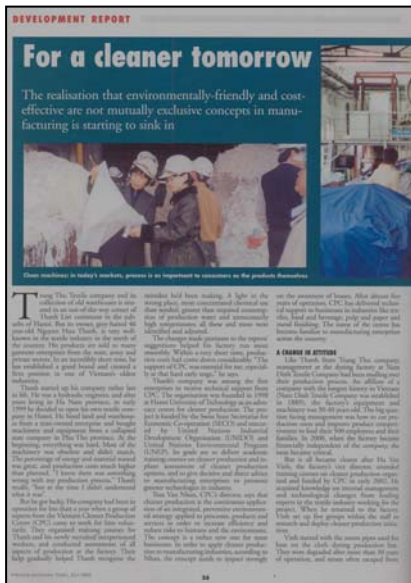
DEVELOPMENT REPORT

For a cleaner tomorrow

The realisation that environmentally-friendly and cost-effective are not mutually exclusive concepts in manufacturing is starting to sink in

Clean machines: in today's markets, process is as important to consumers as the products themselves

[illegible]

A CHANGE IN ATTITUDE

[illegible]

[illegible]

24